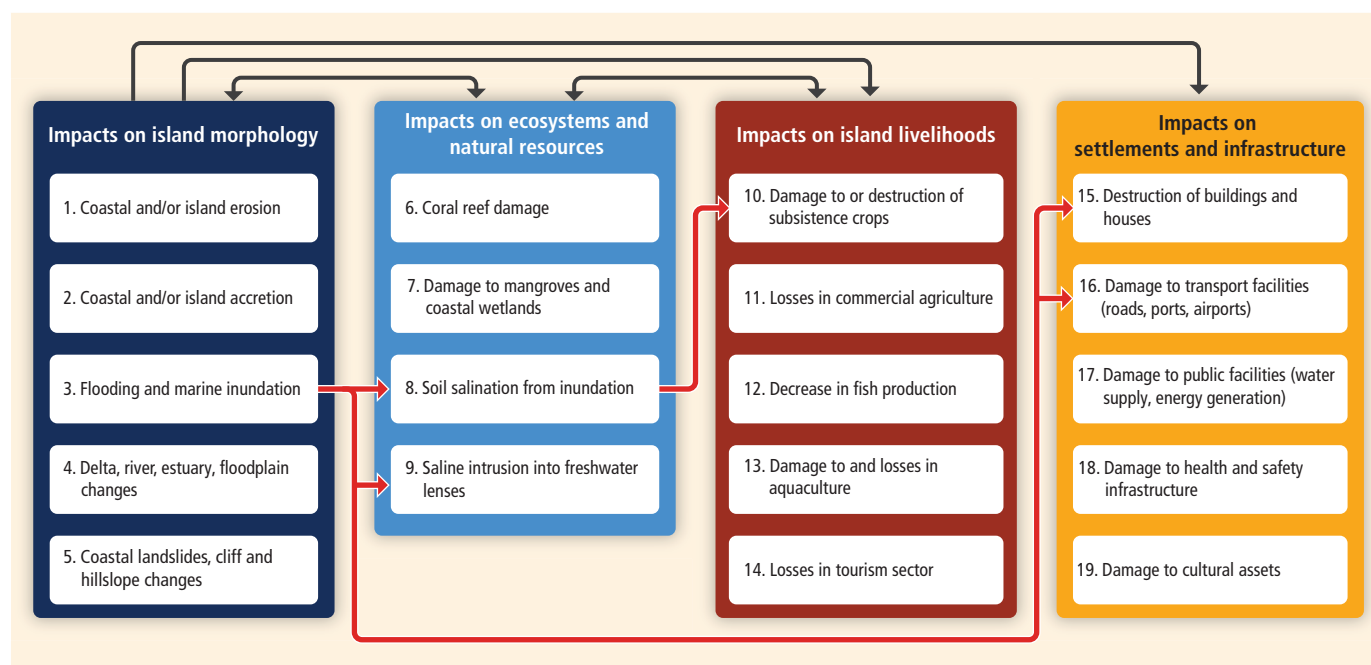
Impacts on island morphology

1. Coastal and/or island erosion

2. Coastal and/or island accretion

3. Flooding and marine inundation

4. Delta, river, estuary, floodplain changes

5. Coastal landslides, cliff and hillslope changes

Impacts on ecosystems and natural resources

6. Coral reef damage

7. Damage to mangroves and coastal wetlands

8. Soil salination from inundation

9. Saline intrusion into freshwater lenses

Impacts on island livelihoods

10. Damage to or destruction of subsistence crops

11. Losses in commercial agriculture

12. Decrease in fish production

13. Damage to and losses in aquaculture

14. Losses in tourism sector

Impacts on settlements and infrastructure

15. Destruction of buildings and houses

16. Damage to transport facilities (roads, ports, airports)

17. Damage to public facilities (water supply, energy generation)

18. Damage to health and safety infrastructure

19. Damage to cultural assets